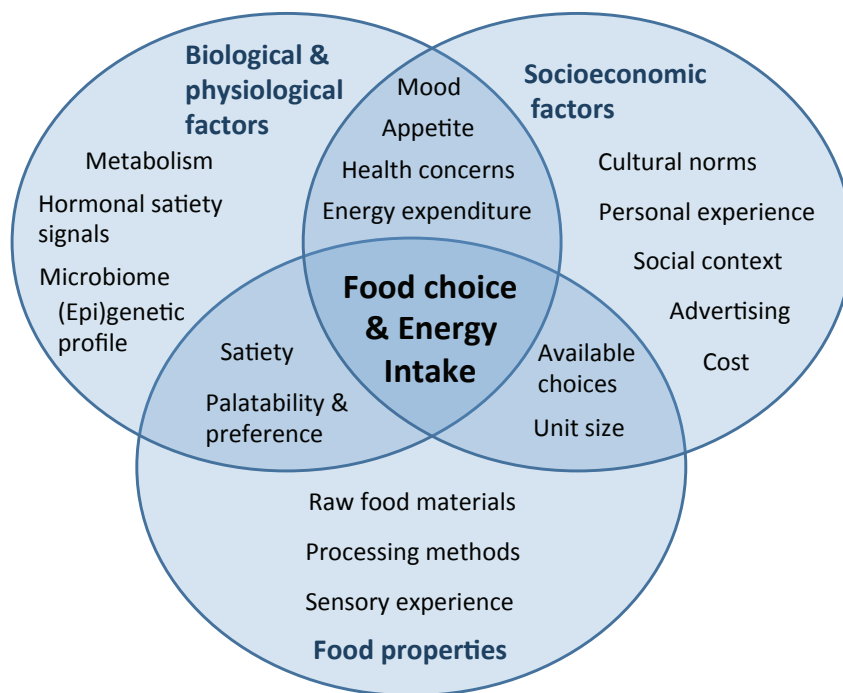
Biological & physiological factors

Metabolism

Hormonal satiety signals

Microbiome

(Epi)genetic profile

Mood

Appetite

Health concerns

Energy expenditure

Socioeconomic factors

Cultural norms

Personal experience

Social context

Advertising

Cost

Food choice & Energy Intake

Satiety

Palatability & preference

Available choices

Unit size

Raw food materials

Processing methods

Sensory experience

Food properties